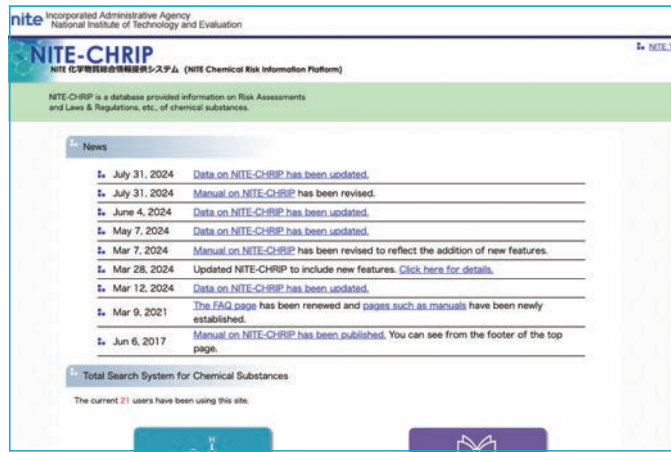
nite Incorporated Administrative Agency National Institute of Technology and Evaluation

NITE-CHRIP
NITE 化学物質総合情報提供システム (NITE Chemical Risk Information Platform)

NITE T

NITE-CHRIP is a database provided information on Risk Assessments and Laws & Regulations, etc., of chemical substances.

News

| | |
|---|---|
| July 31, 2024 | Data on NITE-CHRIP has been updated. |
| July 31, 2024 | Manual on NITE-CHRIP has been revised. |
| June 4, 2024 | Data on NITE-CHRIP has been updated. |
| May 7, 2024 | Data on NITE-CHRIP has been updated. |
| Mar 7, 2024 | Manual on NITE-CHRIP has been revised to reflect the addition of new features. |
| Mar 28, 2024 | Updated NITE-CHRIP to include new features. Click here for details. |
| Mar 12, 2024 | Data on NITE-CHRIP has been updated. |
| Mar 9, 2021 | The FAQ page has been renewed and pages such as manuals have been newly established. |
| Jun 6, 2017 | Manual on NITE-CHRIP has been published. You can see from the footer of the top page. |

Total Search System for Chemical Substances

The current 21 users have been using this site.